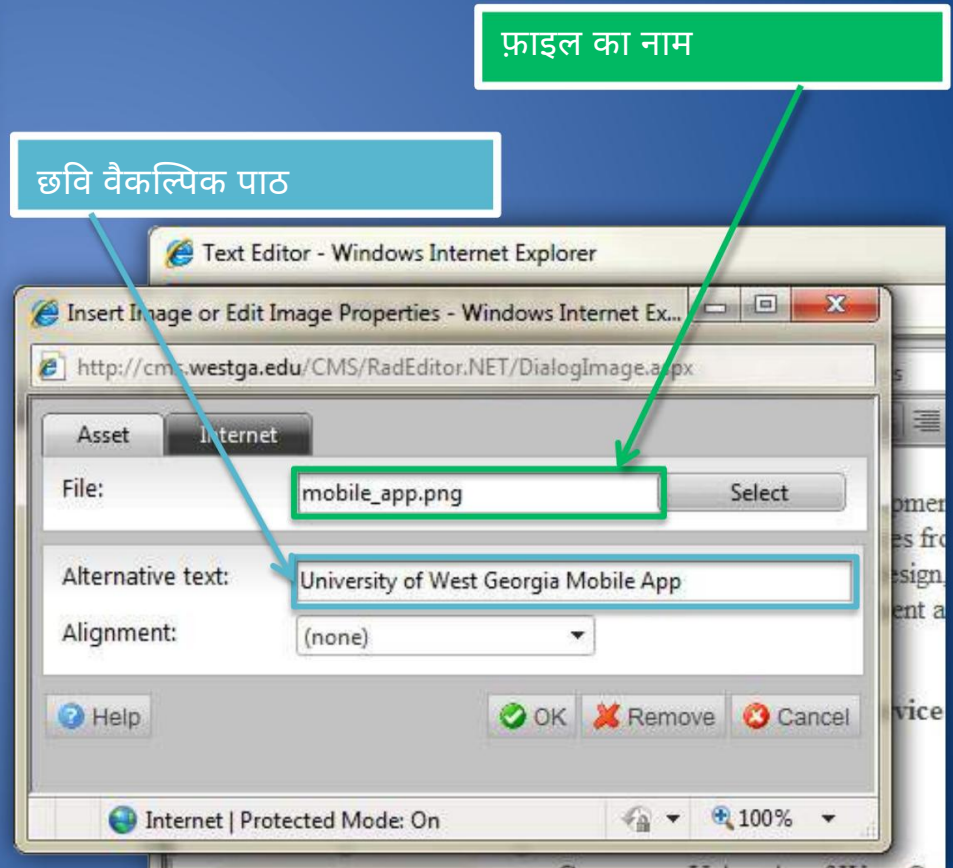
फ़ाइल का नाम

छवि वैकल्पिक पाठ

Text Editor - Windows Internet Explorer

Insert Image or Edit Image Properties - Windows Internet Ex...

http://cms.westga.edu/CMS/RadEditor.NET/DialogImage.aspx

Asset Internet

File: mobile_app.png Select

Alternative text: University of West Georgia Mobile App

Alignment: (none)

Help OK Remove Cancel

Internet | Protected Mode: On 100%

omen
es fro
esign,
ent a
vice